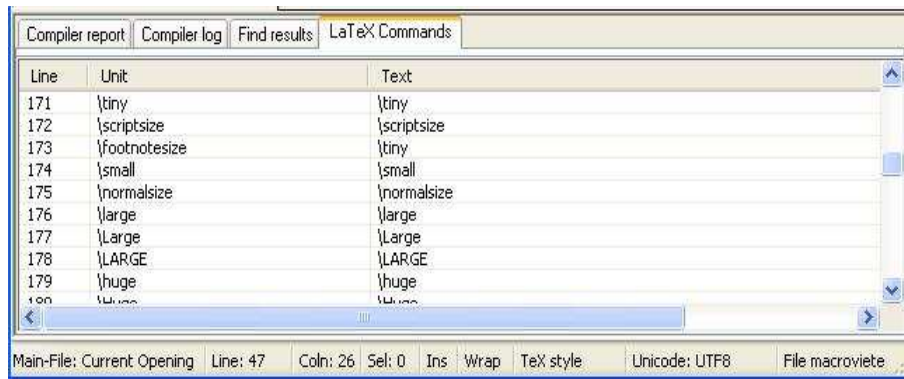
Compiler report | Compiler log | Find results | LaTeX Commands

| Line | Unit | Text |
|---|---|---|
| 171 | \tiny | \tiny |
| 172 | \scriptsize | \scriptsize |
| 173 | \footnotesize | \tiny |
| 174 | \small | \small |
| 175 | \normalsize | \normalsize |
| 176 | \large | \large |
| 177 | \Large | \Large |
| 178 | \LARGE | \LARGE |
| 179 | \huge | \huge |
| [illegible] | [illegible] | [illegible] |

Main-File: Current Opening | Line: 47 | Coln: 26 | Sel: 0 | Ins | Wrap | TeX style | Unicode: UTF8 | File macroviete